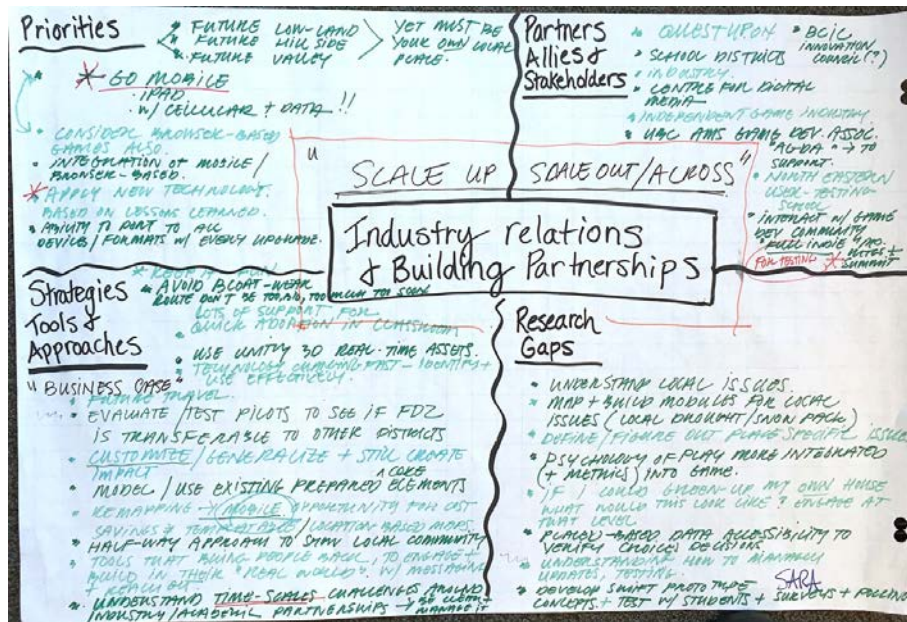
Priorities

FUTURE LOW-LAND
FUTURE HILLSIDE
FUTURE VALLEY
YET MUST BE YOUR OWN LOCAL PLACE.

* GO MOBILE
· IPAD
· W/ CELLULAR + DATA !!

· CONSIDER BROWSER-BASED GAMES ALSO.
· INTEGRATION OF MOBILE / BROWSER-BASED.
* APPLY NEW TECHNOLOGY BASED ON LESSONS LEARNED.
· ABILITY TO PORT TO ALL DEVICES / FORMATS W/ EVERY UPGRADE.

Partners Allies & Stakeholders

· QUESTUPON
· BCIC INNOVATION COUNCIL (?)
· SCHOOL DISTRICTS
· INDUSTRY.
· CENTRE FOR DIGITAL MEDIA
· INDEPENDENT GAME INDUSTRY
· UAC ARTS GAME DEV. ASSOC. "AGDA" → TO SUPPORT.
· NORTH EASTERN USER-TESTING SCHOOL
· INTERACT W/ GAME DEV COMMUNITY "FULL INDIE" MEETUPS & SUMMIT
FOR TESTING

"SCALE UP | SCALE OUT/ACROSS"

Industry relations & Building Partnerships

Strategies Tools & Approaches

· KEEP IT FUN
· AVOID BLOAT-WARE
ROUTE DON'T BE TOO HARD, TOO MUCH TOO SOON
LOTS OF SUPPORT FOR QUICK ADOPTION IN CLASSROOM
· USE UNITY 3D REAL-TIME ASSETS.
TECHNOLOGY CHANGING FAST – IDENTIFY + USE EFFECTIVELY.

"BUSINESS CASE"
· FUTURE TRAVEL.
· EVALUATE TEST PILOTS TO SEE IF FDZ IS TRANSFERABLE TO OTHER DISTRICTS
· CUSTOMIZE / GENERALIZE + STILL CREATE IMPACT
· MODEL / USE EXISTING PREPARED A CORE ELEMENTS
· REMAPPING → MOBILE OPPORTUNITY FOR COST SAVINGS + TOOL SETS / LOCATION BASED MAPS
· HALF-WAY APPROACH TO STAY LOCAL COMMUNITY
· TOOLS THAT BRING PEOPLE BACK, TO ENGAGE + BUILD IN THEIR "REAL WORLD". W/ MESSAGING + REACH OUT.
· UNDERSTAND TIME-SCALES CHALLENGES AROUND INDUSTRY / ACADEMIC PARTNERSHIPS → BE CLEAR + MANAGE IT

Research Gaps

· UNDERSTAND LOCAL ISSUES.
· MAP + BUILD MODULES FOR LOCAL ISSUES (LOCAL DROUGHT / SNOW PACK)
· DEFINE / FIGURE OUT PLACE SPECIFIC ISSUES
· PSYCHOLOGY OF PLAY MORE INTEGRATED (+ METRICS) INTO GAME.
· IF I COULD GREEN-UP MY OWN HOUSE WHAT WOULD THIS LOOK LIKE? ENGAGE AT THAT LEVEL
· PLACE-BASED DATA ACCESSIBILITY TO VERIFY CHOICES / DECISIONS.
· UNDERSTANDING HOW TO MINIMALLY UPDATES, TESTING
· DEVELOP SMART PROTOTYPE CONCEPTS + TEST W/ STUDENTS + SURVEYS + POLLING
SARA